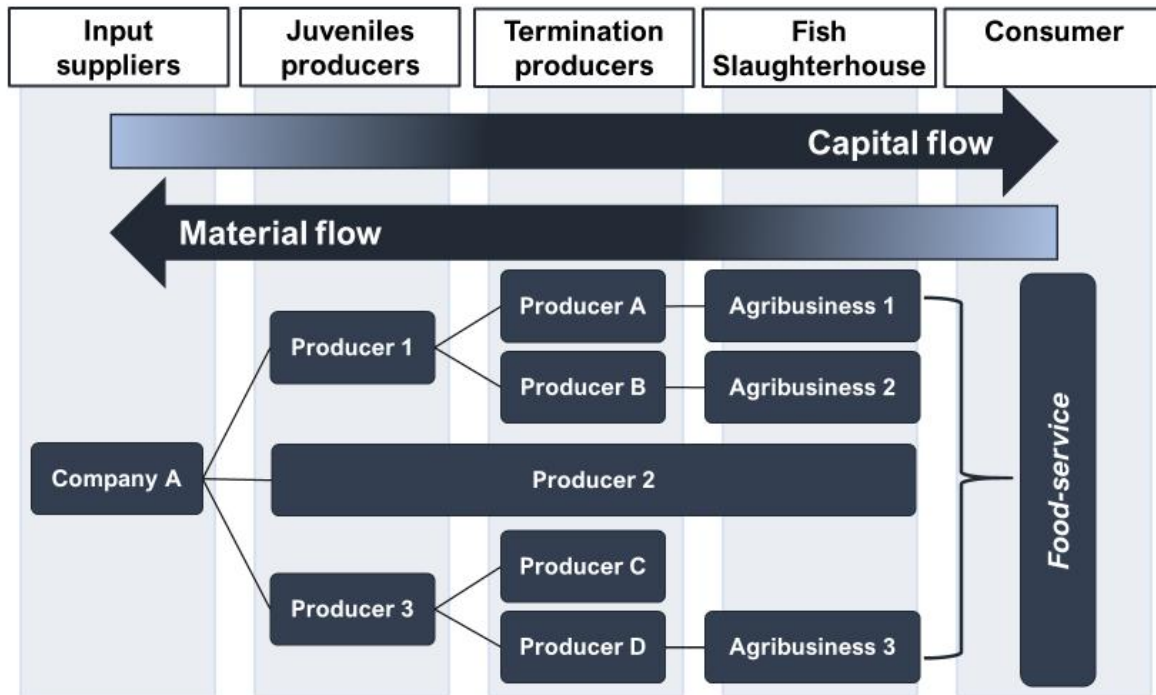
Input suppliers

Juveniles producers

Termination producers

Fish Slaughterhouse

Consumer

Capital flow

Material flow

Producer A

Agribusiness 1

Producer 1

Producer B

Agribusiness 2

Company A

Producer 2

Food-service

Producer C

Producer 3

Producer D

Agribusiness 3